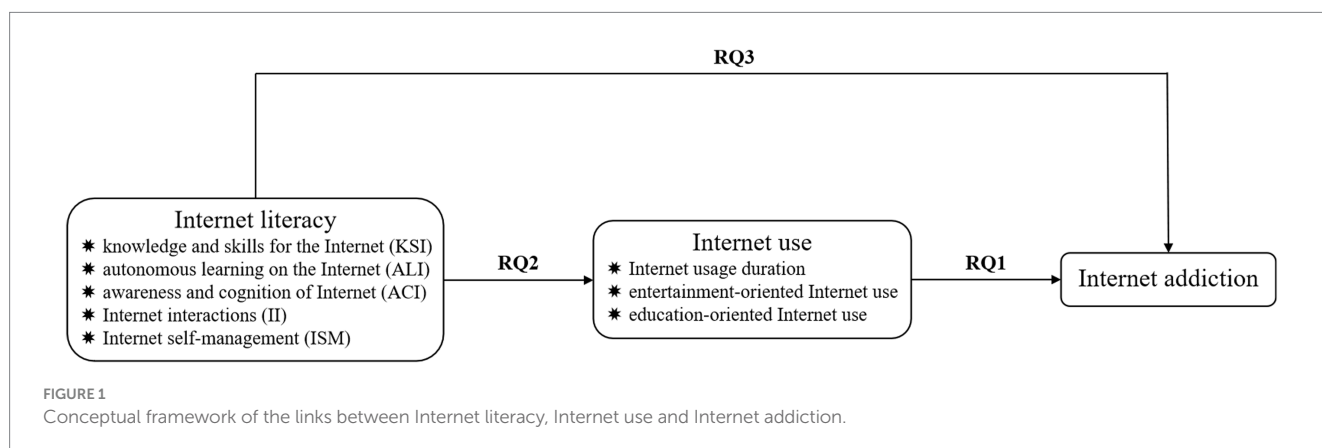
RQ3

Internet literacy
✷ knowledge and skills for the Internet (KSI)
✷ autonomous learning on the Internet (ALI)
✷ awareness and cognition of Internet (ACI)
✷ Internet interactions (II)
✷ Internet self-management (ISM)

RQ2

Internet use
✷ Internet usage duration
✷ entertainment-oriented Internet use
✷ education-oriented Internet use

RQ1

Internet addiction

FIGURE 1
Conceptual framework of the links between Internet literacy, Internet use and Internet addiction.